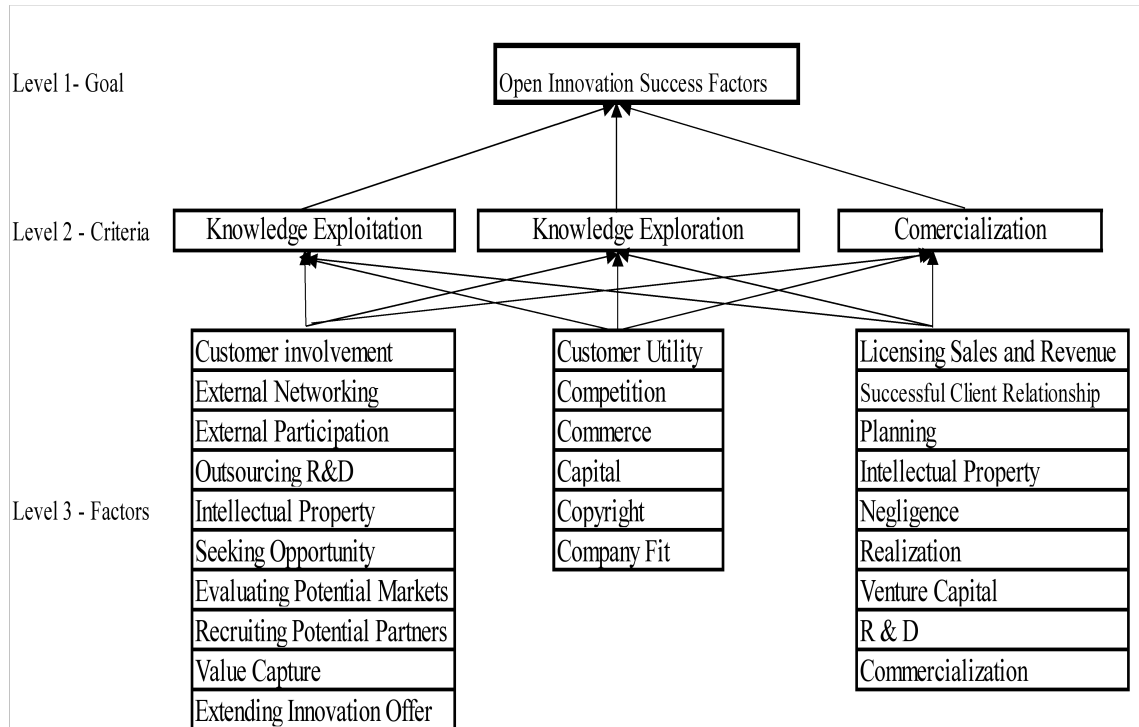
Level 1- Goal

Open Innovation Success Factors

Level 2 - Criteria

Knowledge Exploitation

Knowledge Exploration

Comercialization

Level 3 - Factors

Customer involvement
External Networking
External Participation
Outsourcing R&D
Intellectual Property
Seeking Opportunity
Evaluating Potential Markets
Recruiting Potential Partners
Value Capture
Extending Innovation Offer

Customer Utility
Competition
Commerce
Capital
Copyright
Company Fit

Licensing Sales and Revenue
Successful Client Relationship
Planning
Intellectual Property
Negligence
Realization
Venture Capital
R & D
Commercialization